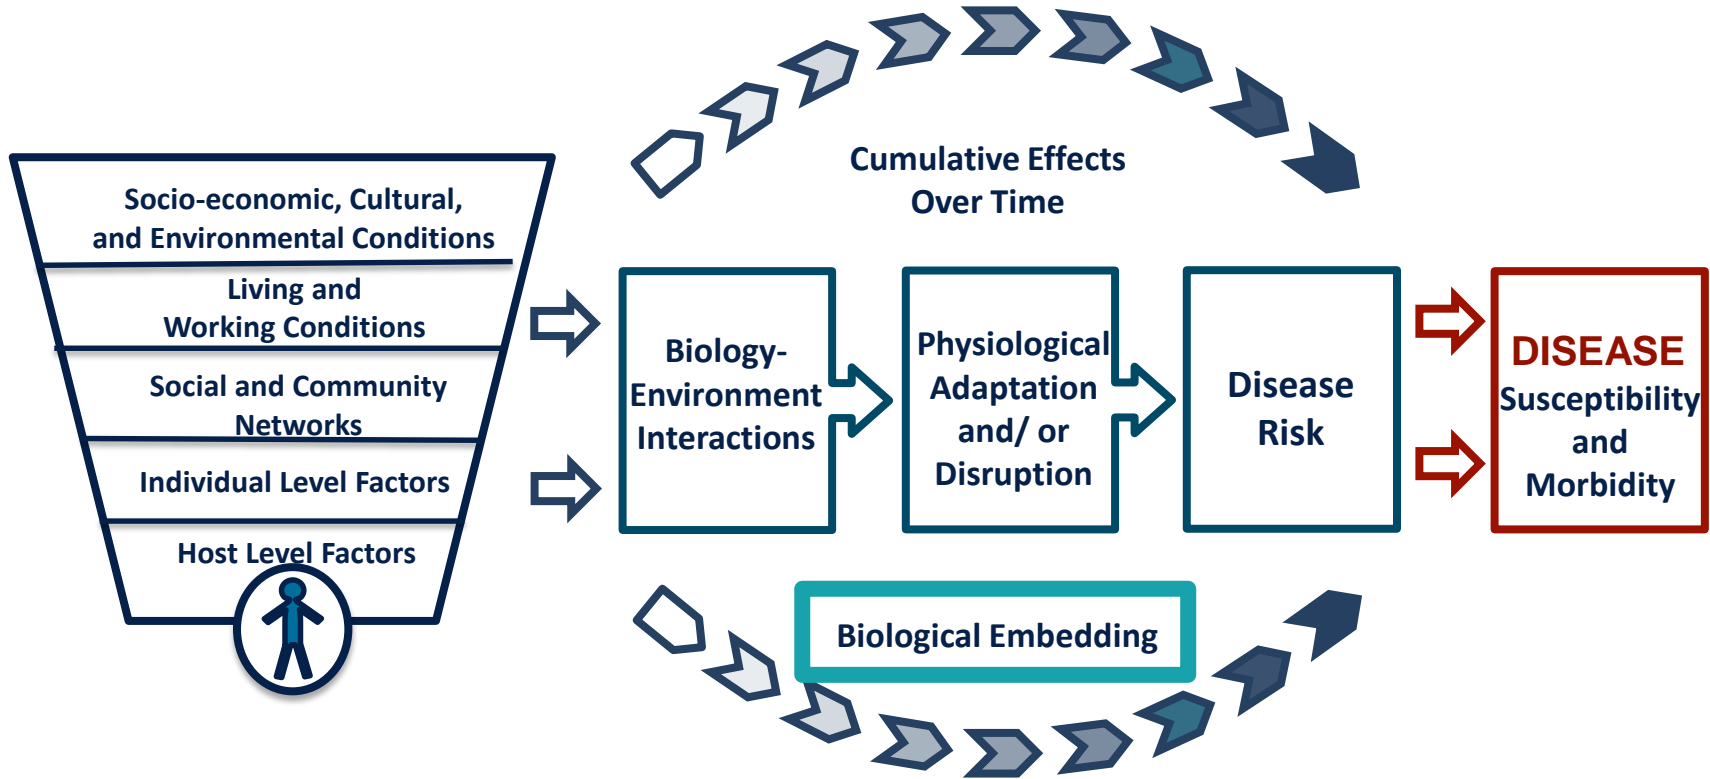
Socio-economic, Cultural, and Environmental Conditions

Living and Working Conditions

Social and Community Networks

Individual Level Factors

Host Level Factors

Cumulative Effects Over Time

Biology-Environment Interactions

Physiological Adaptation and/ or Disruption

Disease Risk

DISEASE Susceptibility and Morbidity

Biological Embedding